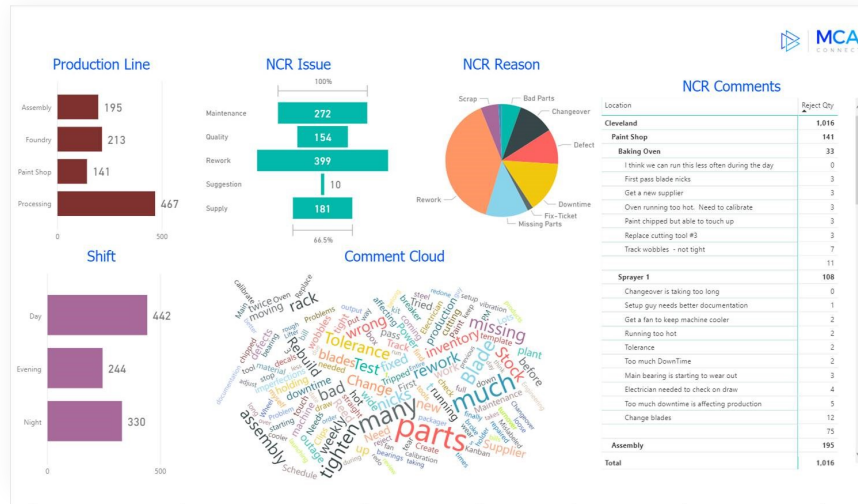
MCA
CONNEC

Production Line

Assembly 195
Foundry 213
Paint Shop 141
Processing 467
0 500

NCR Issue

100%
Maintenance 272
Quality 154
Rework 399
Suggestion 10
Supply 181
66.5%

NCR Reason

Scrap
Bad Parts
Changeover
Defect
Downtime
Fix-Ticket
Missing Parts
Rework

NCR Comments

| Location | Reject Qty |
|---|---|
| Cleveland | 1,016 |
| Paint Shop | 141 |
| Baking Oven | 33 |
| I think we can run this less often during the day | 0 |
| First pass blade nicks | 3 |
| Get a new supplier | 3 |
| Oven running too hot. Need to calibrate | 3 |
| Paint chipped but able to touch up | 3 |
| Replace cutting tool #3 | 3 |
| Track wobbles - not tight | 7 |
| | 11 |
| Sprayer 1 | 108 |
| Changeover is taking too long | 0 |
| Setup guy needs better documentation | 1 |
| Get a fan to keep machine cooler | 2 |
| Running too hot | 2 |
| Tolerance | 2 |
| Too much DownTime | 2 |
| Main bearing is starting to wear out | 3 |
| Electrician needed to check on draw | 4 |
| Too much downtime is affecting production | 5 |
| Change blades | 12 |
| | 75 |
| Assembly | 195 |
| Total | 1,016 |

Shift

Day 442
Evening 244
Night 330
0 500

Comment Cloud

parts many much assembly tighten missing rework Stock blade Tolerance Rebuild Change Test wrong bad downtime inventory rack weekly moving twice blades Oven calibrate supplier new Need production plant before First Track Electrician Problems Kanban Schedule Create stop material defects tool replace running starting Maintenance fixed setup hot pass reject caused affecting taking bearings chipped decals